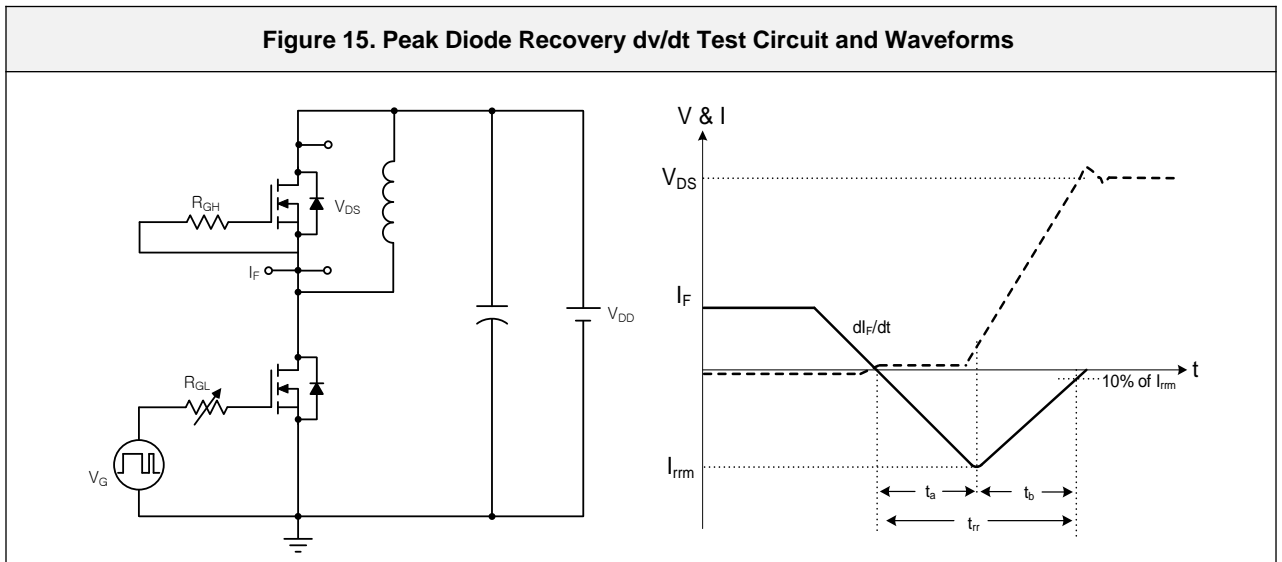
Figure 15. Peak Diode Recovery dv/dt Test Circuit and Waveforms

$R_{GH}$

$V_{DS}$

$I_F$

$V_{DD}$

$R_{GL}$

$V_G$

V & I

$V_{DS}$

$I_F$

$dI_F/dt$

t

10% of $I_{rrm}$

$I_{rrm}$

$t_a$

$t_b$

$t_{rr}$